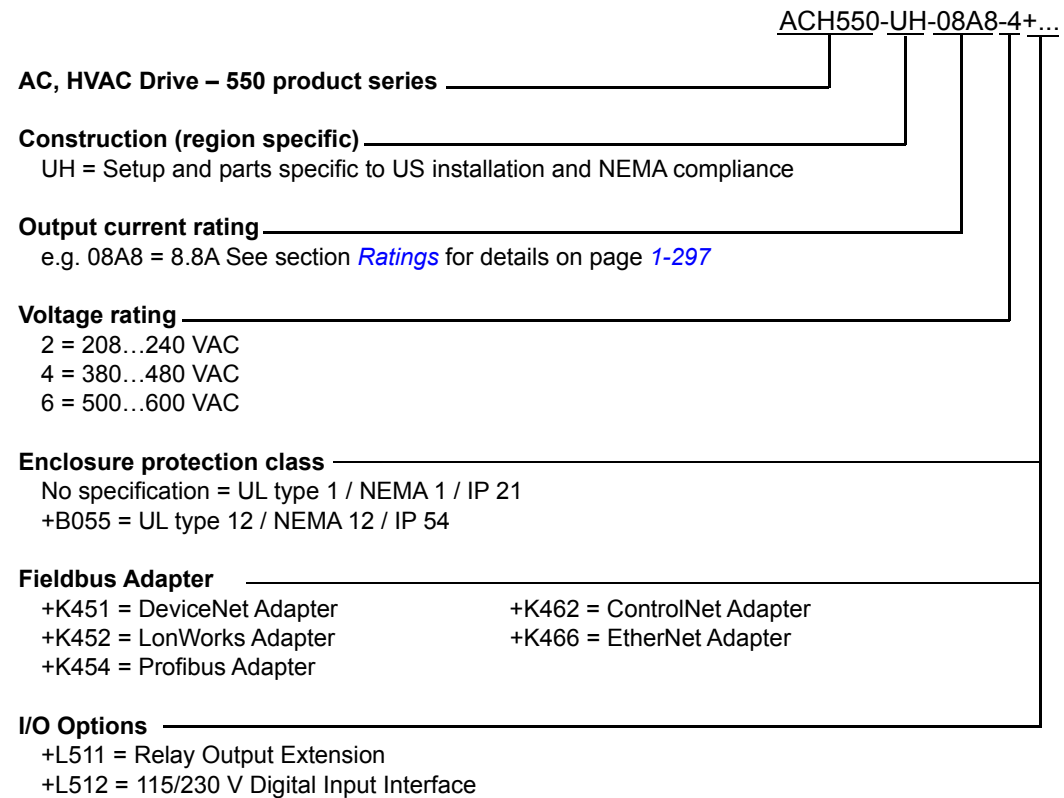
ACH550-UH-08A8-4+...

**AC, HVAC Drive – 550 product series**

**Construction (region specific)**
UH = Setup and parts specific to US installation and NEMA compliance

**Output current rating**
e.g. 08A8 = 8.8A See section *Ratings* for details on page *1-297*

**Voltage rating**
2 = 208…240 VAC
4 = 380…480 VAC
6 = 500…600 VAC

**Enclosure protection class**
No specification = UL type 1 / NEMA 1 / IP 21
+B055 = UL type 12 / NEMA 12 / IP 54

**Fieldbus Adapter**
+K451 = DeviceNet Adapter
+K452 = LonWorks Adapter
+K454 = Profibus Adapter
+K462 = ControlNet Adapter
+K466 = EtherNet Adapter

**I/O Options**
+L511 = Relay Output Extension
+L512 = 115/230 V Digital Input Interface